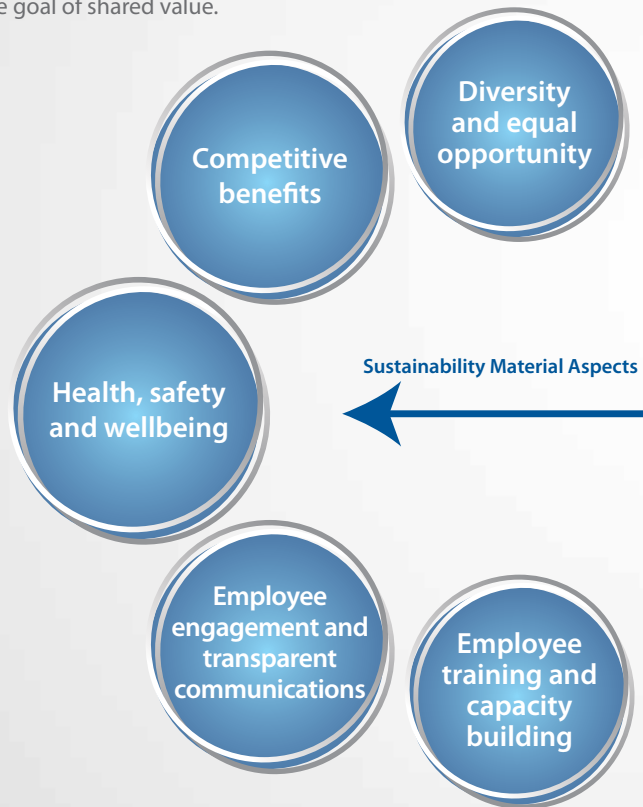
e goal of shared value.

Diversity and equal opportunity

Competitive benefits

Sustainability Material Aspects

Health, safety and wellbeing

Employee engagement and transparent communications

Employee training and capacity building